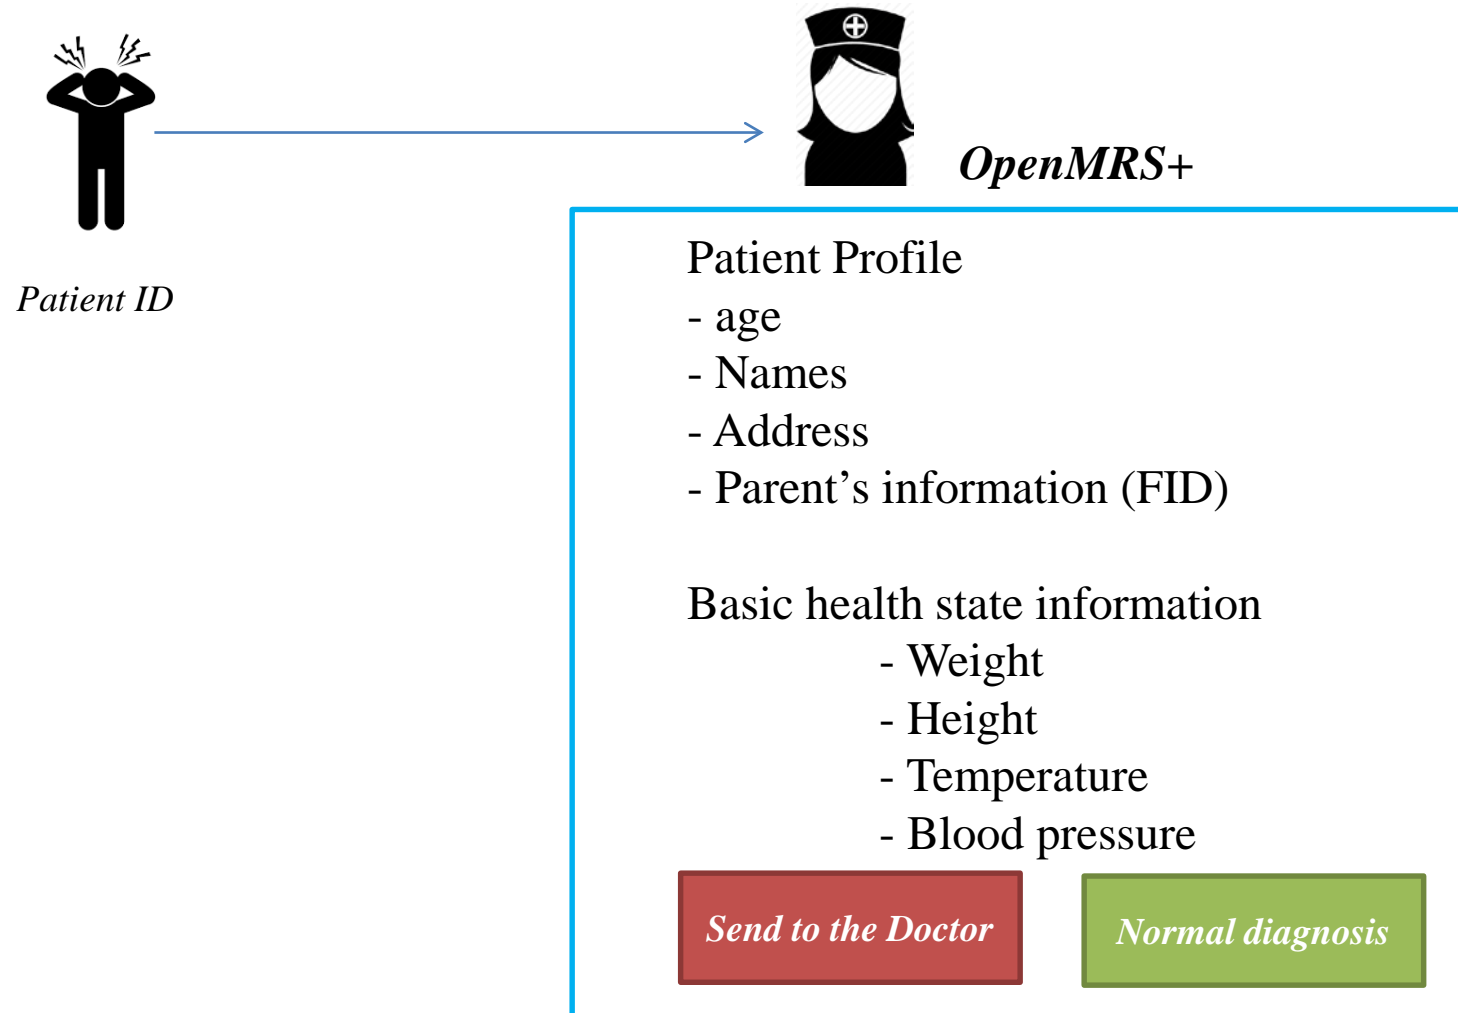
OpenMRS+

Patient ID

Patient Profile
- age
- Names
- Address
- Parent’s information (FID)

Basic health state information
- Weight
- Height
- Temperature
- Blood pressure

Send to the Doctor

Normal diagnosis